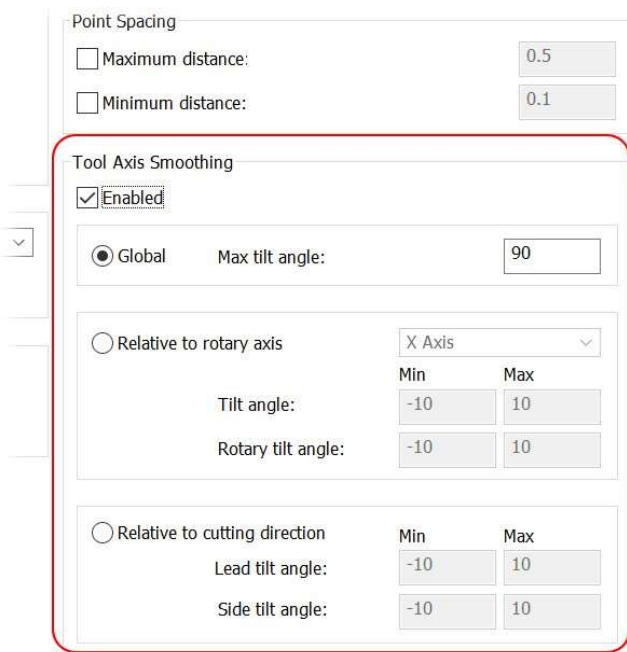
Point Spacing

Maximum distance: 0.5

Minimum distance: 0.1

Tool Axis Smoothing

Enabled

Global Max tilt angle: 90

Relative to rotary axis X Axis

| | Min | Max |
|---|---|---|
| Tilt angle: | -10 | 10 |
| Rotary tilt angle: | -10 | 10 |

Relative to cutting direction

| | Min | Max |
|---|---|---|
| Lead tilt angle: | -10 | 10 |
| Side tilt angle: | -10 | 10 |